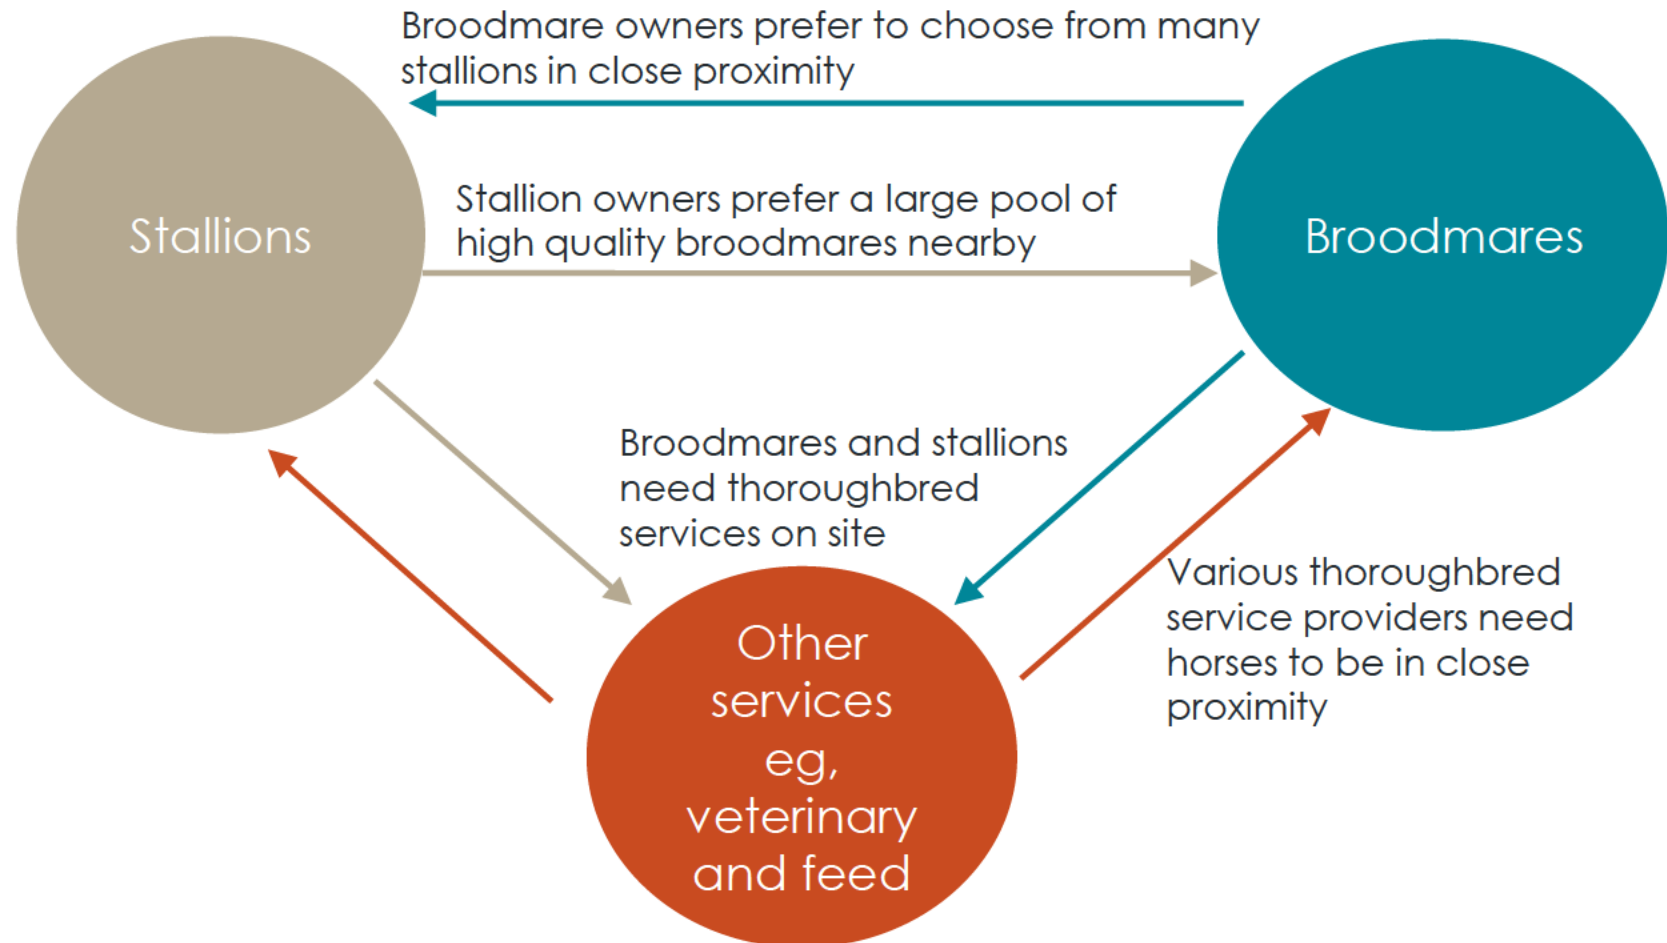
Broodmare owners prefer to choose from many stallions in close proximity

Stallions

Stallion owners prefer a large pool of high quality broodmares nearby

Broodmares

Broodmares and stallions need thoroughbred services on site

Various thoroughbred service providers need horses to be in close proximity

Other services eg, veterinary and feed